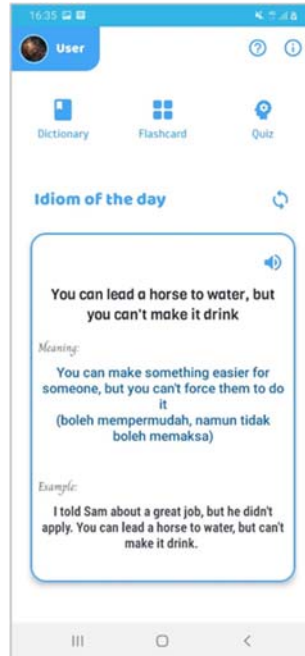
16:35

User

Dictionary

Flashcard

Quiz

Idiom of the day

You can lead a horse to water, but you can't make it drink

Meaning:

You can make something easier for someone, but you can't force them to do it
(boleh mempermudah, namun tidak boleh memaksa)

Example:

I told Sam about a great job, but he didn't apply. You can lead a horse to water, but can't make it drink.